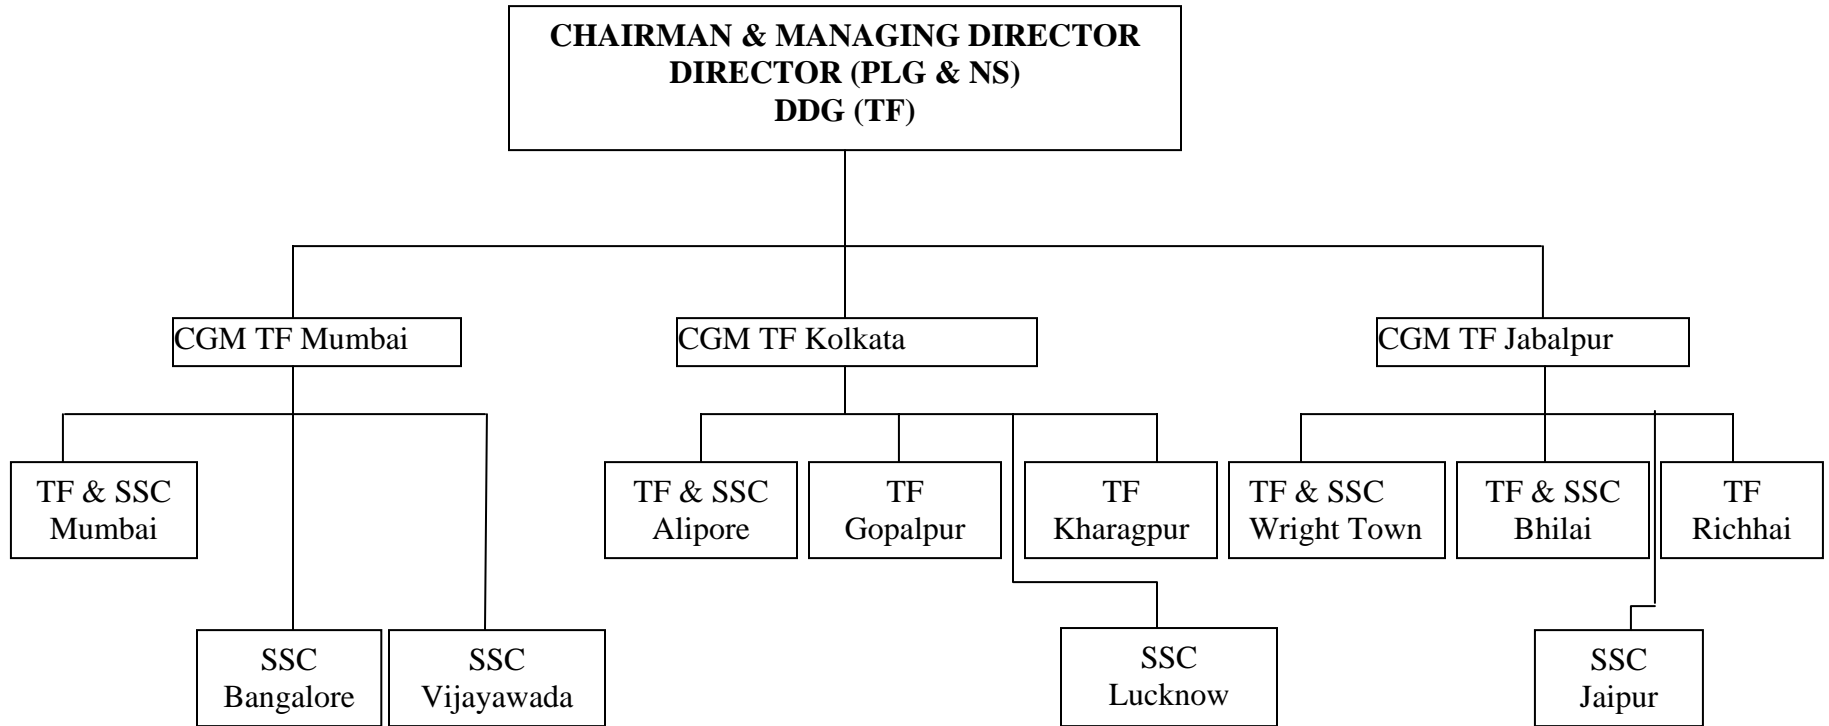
CHAIRMAN & MANAGING DIRECTOR
DIRECTOR (PLG & NS)
DDG (TF)

CGM TF Mumbai

CGM TF Kolkata

CGM TF Jabalpur

TF & SSC
Mumbai

SSC
Bangalore

SSC
Vijayawada

TF & SSC
Alipore

TF
Gopalpur

TF
Kharagpur

SSC
Lucknow

TF & SSC
Wright Town

TF & SSC
Bhilai

TF
Richhai

SSC
Jaipur